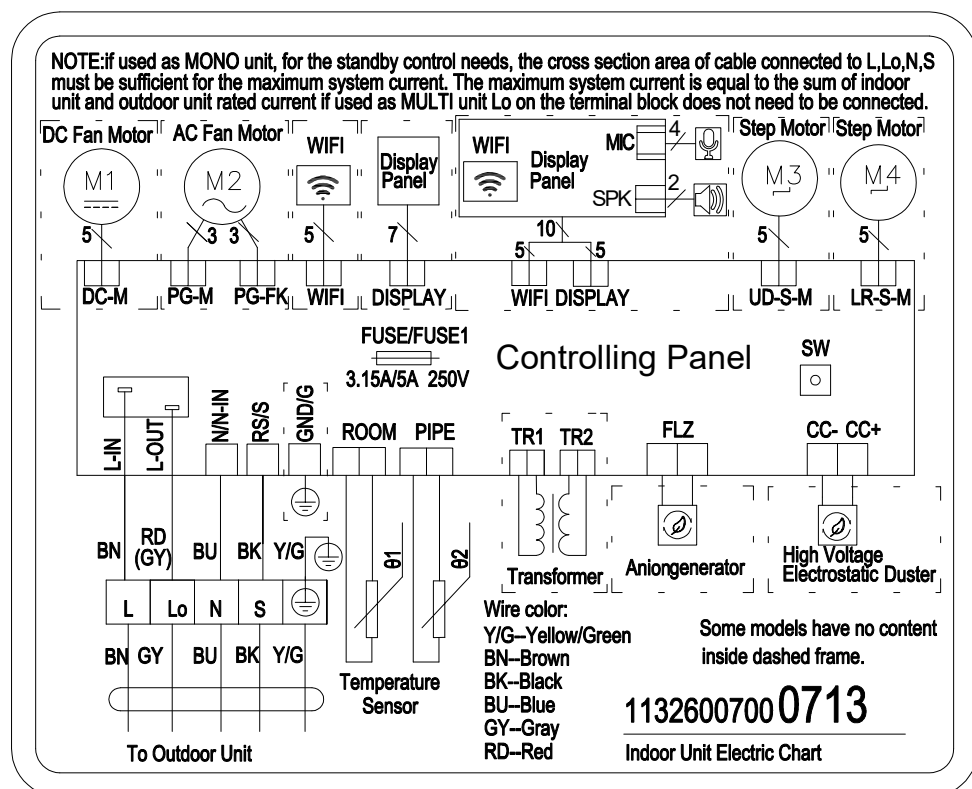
NOTE:if used as MONO unit, for the standby control needs, the cross section area of cable connected to L,Lo,N,S must be sufficient for the maximum system current. The maximum system current is equal to the sum of indoor unit and outdoor unit rated current if used as MULTI unit Lo on the terminal block does not need to be connected.

DC Fan Motor
M1
5
AC Fan Motor
M2
3 3
WIFI
5
Display Panel
7
WIFI
Display Panel
MIC
4
SPK
2
10
5 5
Step Motor
M3
5
Step Motor
M4
5

DC-M PG-M PG-FK WIFI DISPLAY WIFI DISPLAY UD-S-M LR-S-M

FUSE/FUSE1
3.15A/5A 250V
Controlling Panel
SW

L-IN L-OUT N/N-IN RS/S GND/G ROOM PIPE TR1 TR2 FLZ CC- CC+

BN RD (GY) BU BK Y/G
θ1 θ2
Transformer
Aniongenerator
High Voltage Electrostatic Duster

L Lo N S
BN GY BU BK Y/G
To Outdoor Unit

Temperature Sensor

Wire color:
Y/G--Yellow/Green
BN--Brown
BK--Black
BU--Blue
GY--Gray
RD--Red

Some models have no content inside dashed frame.

11326007000713
Indoor Unit Electric Chart